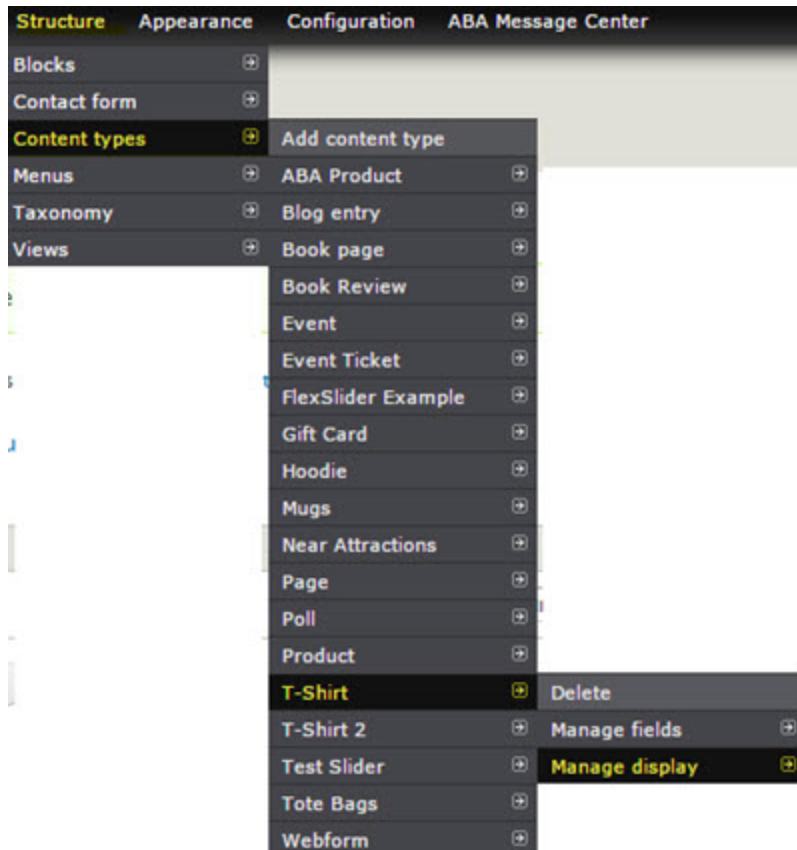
Structure Appearance Configuration ABA Message Center

Blocks
Contact form
Content types
Menus
Taxonomy
Views

Add content type
ABA Product
Blog entry
Book page
Book Review
Event
Event Ticket
FlexSlider Example
Gift Card
Hoodie
Mugs
Near Attractions
Page
Poll
Product
T-Shirt
T-Shirt 2
Test Slider
Tote Bags
Webform

Delete
Manage fields
Manage display